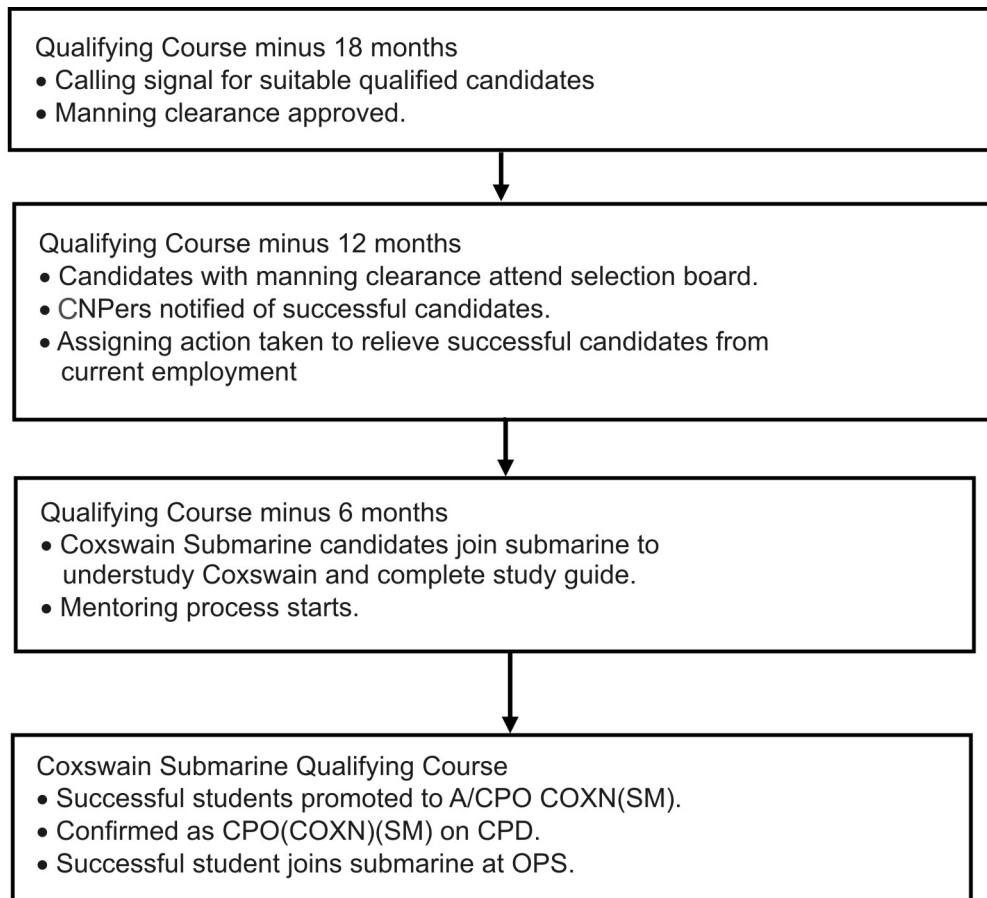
Qualifying Course minus 18 months
• Calling signal for suitable qualified candidates
• Manning clearance approved.

Qualifying Course minus 12 months
• Candidates with manning clearance attend selection board.
• CNPers notified of successful candidates.
• Assigning action taken to relieve successful candidates from current employment

Qualifying Course minus 6 months
• Coxswain Submarine candidates join submarine to understudy Coxswain and complete study guide.
• Mentoring process starts.

Coxswain Submarine Qualifying Course
• Successful students promoted to A/CPO COXN(SM).
• Confirmed as CPO(COXN)(SM) on CPD.
• Successful student joins submarine at OPS.